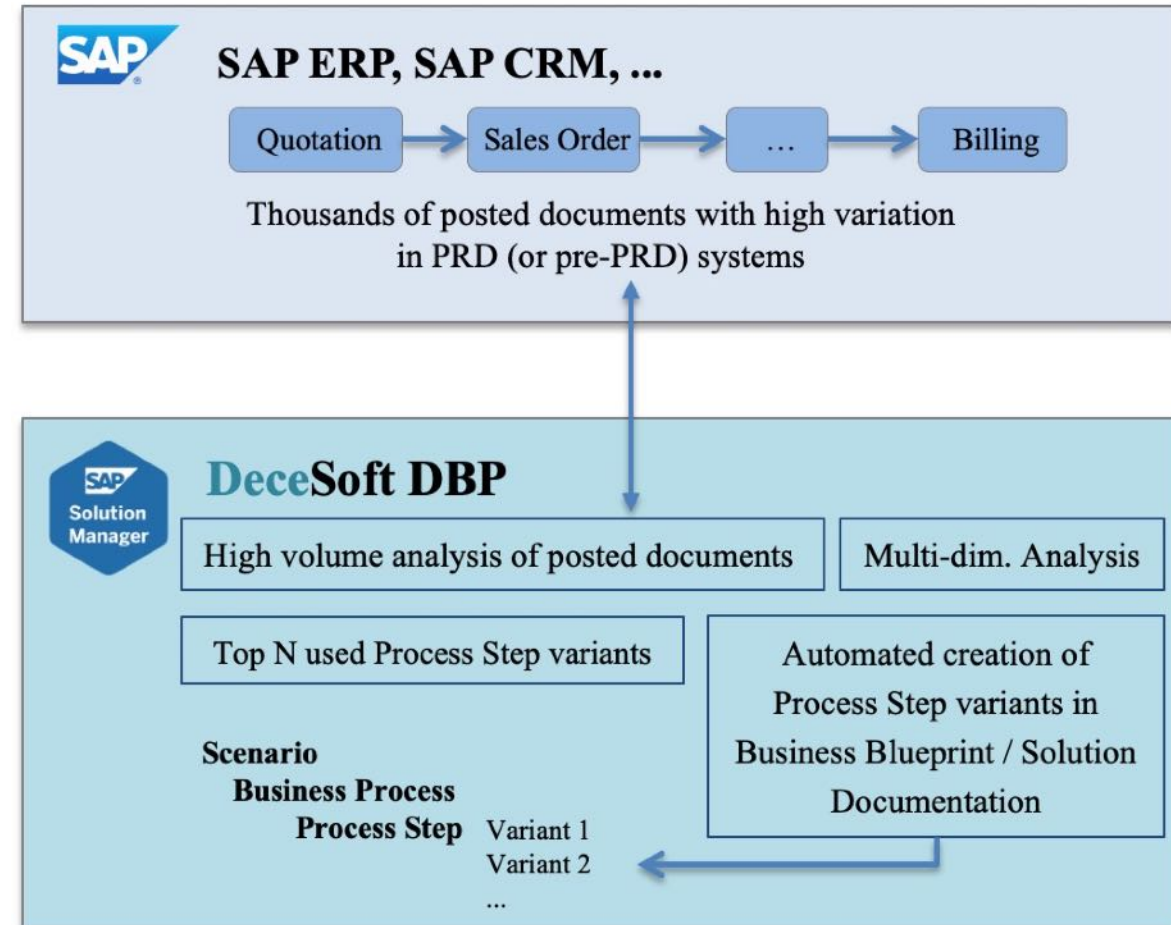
SAP

SAP ERP, SAP CRM, ...

Quotation

Sales Order

...

Billing

Thousands of posted documents with high variation in PRD (or pre-PRD) systems

SAP
Solution Manager

DeceSoft DBP

High volume analysis of posted documents

Multi-dim. Analysis

Top N used Process Step variants

Automated creation of Process Step variants in Business Blueprint / Solution Documentation

Scenario
Business Process
Process Step
Variant 1
Variant 2
...